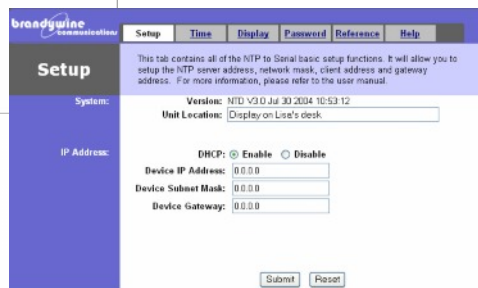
brandywine communications

Setup | Time | Display | Password | Reference | Help

Setup

This tab contains all of the NTP to Serial basic setup functions. It will allow you to setup the NTP server address, network mask, client address and gateway address. For more information, please refer to the user manual.

System:

Version: NTD V3.0 Jul 30 2004 10:53:12

Unit Location: Display on Lise's desk

IP Address:

DHCP: Enable Disable

Device IP Address: 0.0.0.0

Device Subnet Mask: 0.0.0.0

Device Gateway: 0.0.0.0

Submit Reset